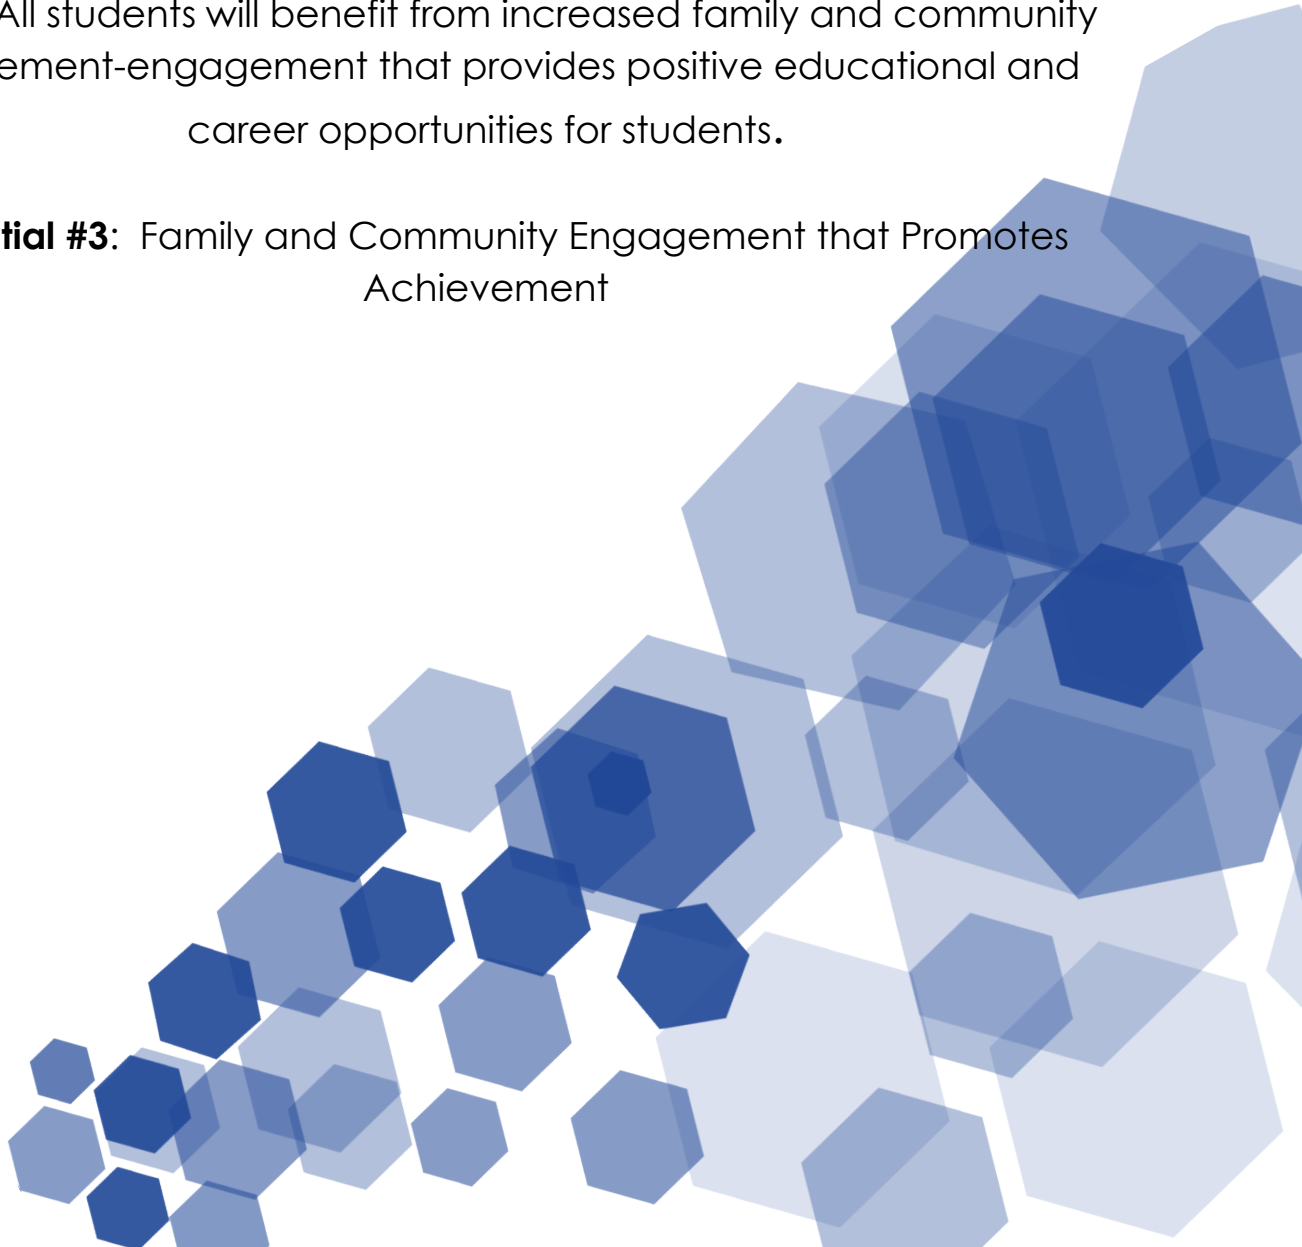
All students will benefit from increased family and community ement-engagement that provides positive educational and career opportunities for students.

**tial #3**: Family and Community Engagement that Promotes Achievement